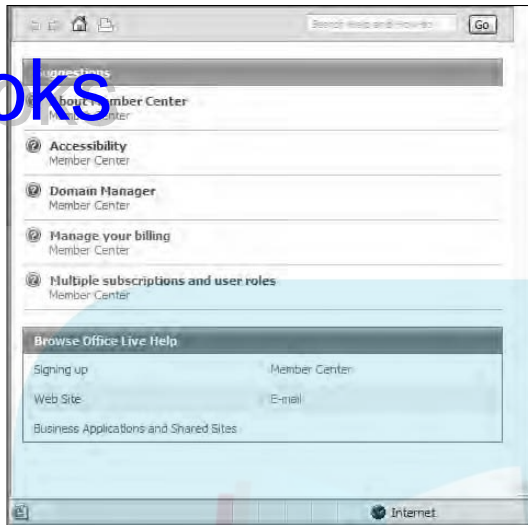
Search Help and How-to
Go

oks
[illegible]ggestions

About Member Center
Member Center

Accessibility
Member Center

Domain Manager
Member Center

Manage your billing
Member Center

Multiple subscriptions and user roles
Member Center

Browse Office Live Help

Signing up
Member Center
Web Site
E-mail
Business Applications and Shared Sites

Internet